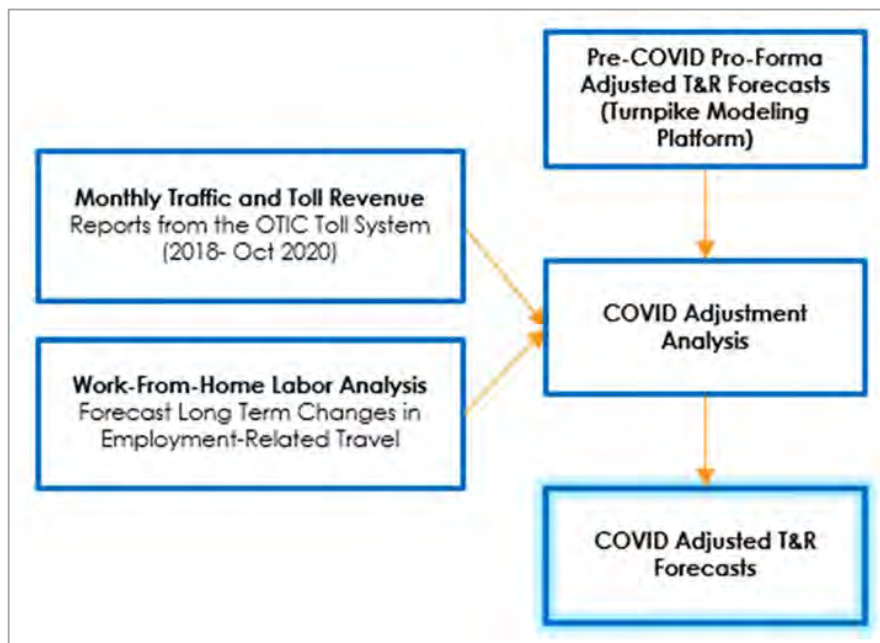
Pre-COVID Pro-Forma Adjusted T&R Forecasts (Turnpike Modeling Platform)

Monthly Traffic and Toll Revenue
Reports from the OTIC Toll System (2018- Oct 2020)

Work-From-Home Labor Analysis
Forecast Long Term Changes in Employment-Related Travel

COVID Adjustment Analysis

COVID Adjusted T&R Forecasts